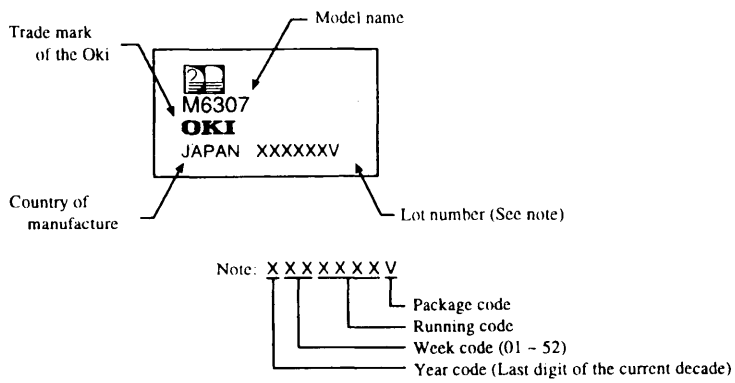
Trade mark of the Oki

Model name

M6307
OKI
JAPAN XXXXXXV

Country of manufacture

Lot number (See note)

Note: XXXXXXV

Package code

Running code

Week code (01 ~ 52)

Year code (Last digit of the current decade)